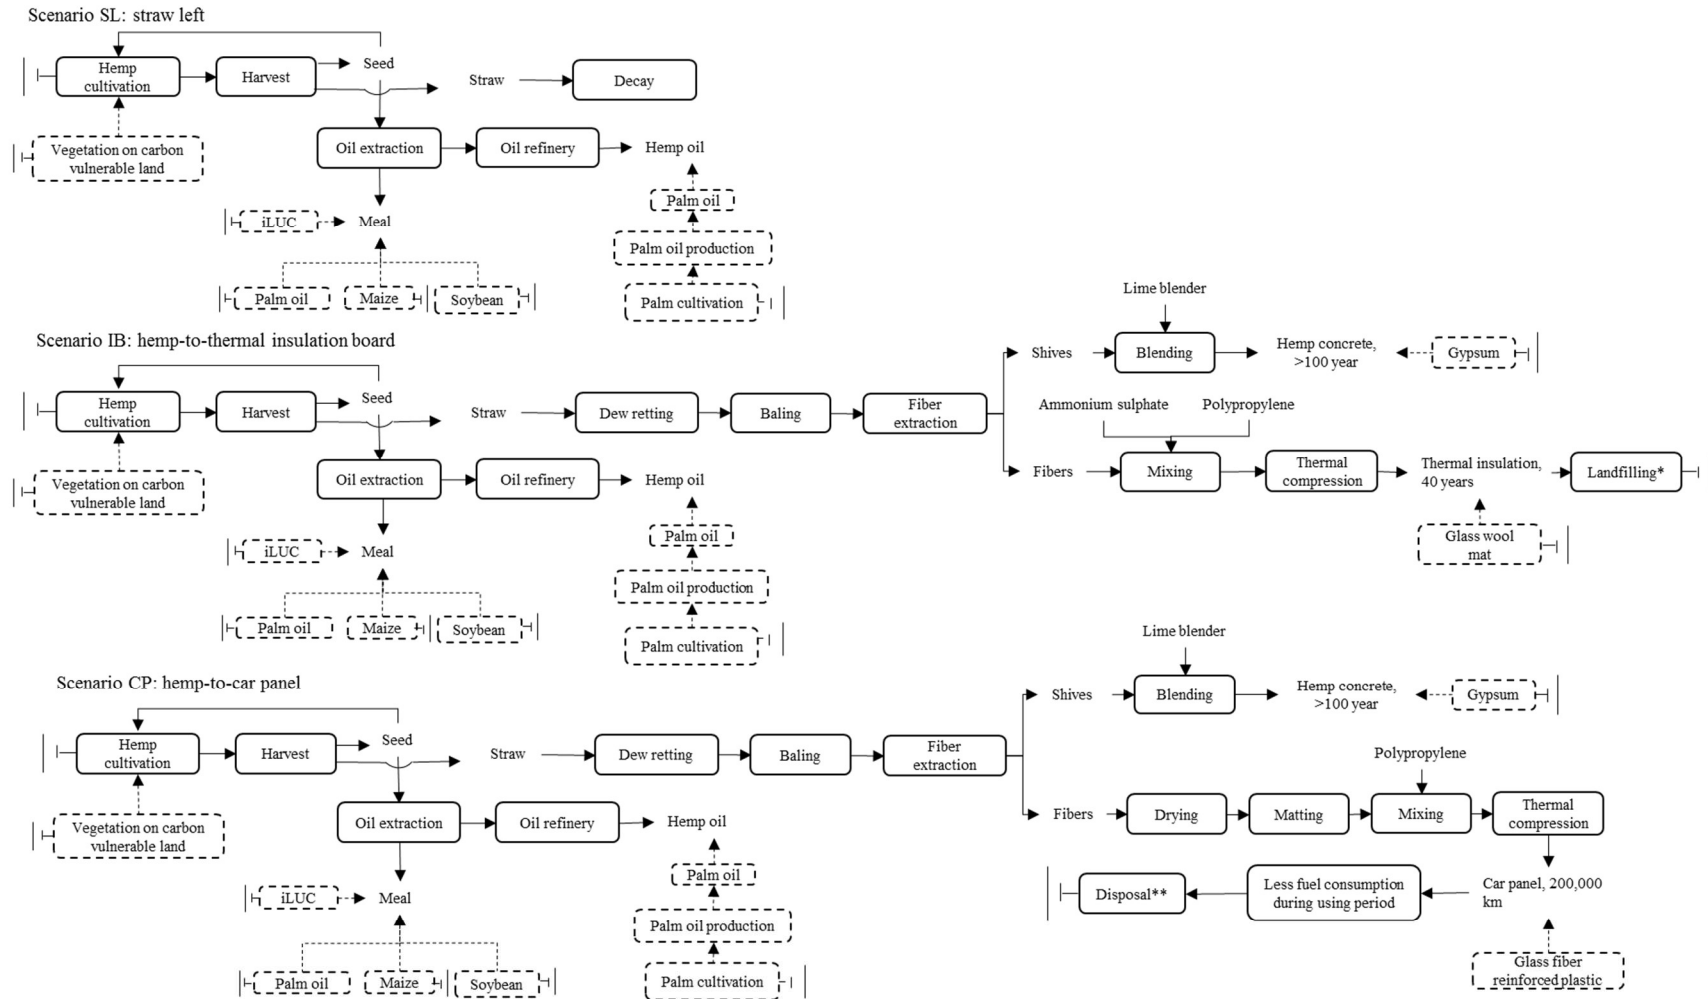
Scenario SL: straw left

Hemp cultivation
Harvest
Seed
Straw
Decay
Vegetation on carbon vulnerable land
Oil extraction
Oil refinery
Hemp oil
iLUC
Meal
Palm oil
Palm oil production
Palm oil
Maize
Soybean
Palm cultivation

Scenario IB: hemp-to-thermal insulation board

Hemp cultivation
Harvest
Seed
Straw
Dew retting
Baling
Fiber extraction
Shives
Lime blender
Blending
Hemp concrete, >100 year
Gypsum
Ammonium sulphate
Polypropylene
Fibers
Mixing
Thermal compression
Thermal insulation, 40 years
Landfilling*
Glass wool mat
Vegetation on carbon vulnerable land
Oil extraction
Oil refinery
Hemp oil
iLUC
Meal
Palm oil
Palm oil production
Palm oil
Maize
Soybean
Palm cultivation

Scenario CP: hemp-to-car panel

Hemp cultivation
Harvest
Seed
Straw
Dew retting
Baling
Fiber extraction
Shives
Lime blender
Blending
Hemp concrete, >100 year
Gypsum
Polypropylene
Fibers
Drying
Matting
Mixing
Thermal compression
Car panel, 200,000 km
Less fuel consumption during using period
Disposal**
Glass fiber reinforced plastic
Vegetation on carbon vulnerable land
Oil extraction
Oil refinery
Hemp oil
iLUC
Meal
Palm oil
Palm oil production
Palm oil
Maize
Soybean
Palm cultivation